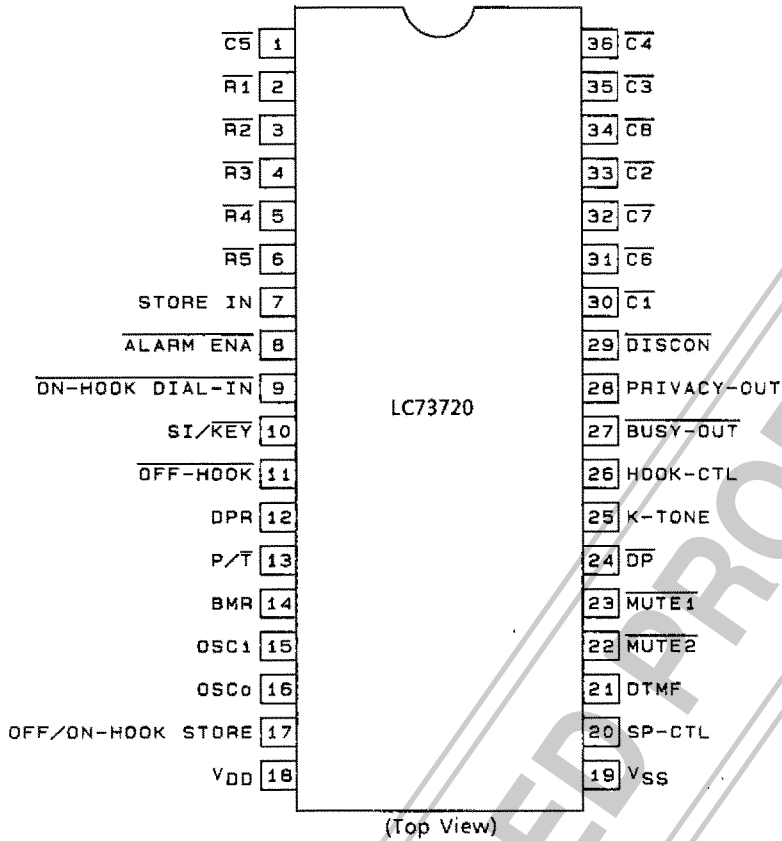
$\overline{C5}$ 1
$\overline{R1}$ 2
$\overline{R2}$ 3
$\overline{R3}$ 4
$\overline{R4}$ 5
$\overline{R5}$ 6
STORE IN 7
$\overline{ALARM\ ENA}$ 8
$\overline{ON\text{-}HOOK\ DIAL\text{-}IN}$ 9
SI/$\overline{KEY}$ 10
$\overline{OFF\text{-}HOOK}$ 11
DPR 12
P/$\overline{T}$ 13
BMR 14
OSCi 15
OSCo 16
OFF/ON-HOOK STORE 17
$V_{DD}$ 18

36 $\overline{C4}$
35 $\overline{C3}$
34 $\overline{C8}$
33 $\overline{C2}$
32 $\overline{C7}$
31 $\overline{C6}$
30 $\overline{C1}$
29 $\overline{DISCON}$
28 PRIVACY-OUT
27 $\overline{BUSY\text{-}OUT}$
26 HOOK-CTL
25 K-TONE
24 $\overline{DP}$
23 $\overline{MUTE1}$
22 $\overline{MUTE2}$
21 DTMF
20 SP-CTL
19 $V_{SS}$

LC73720

(Top View)